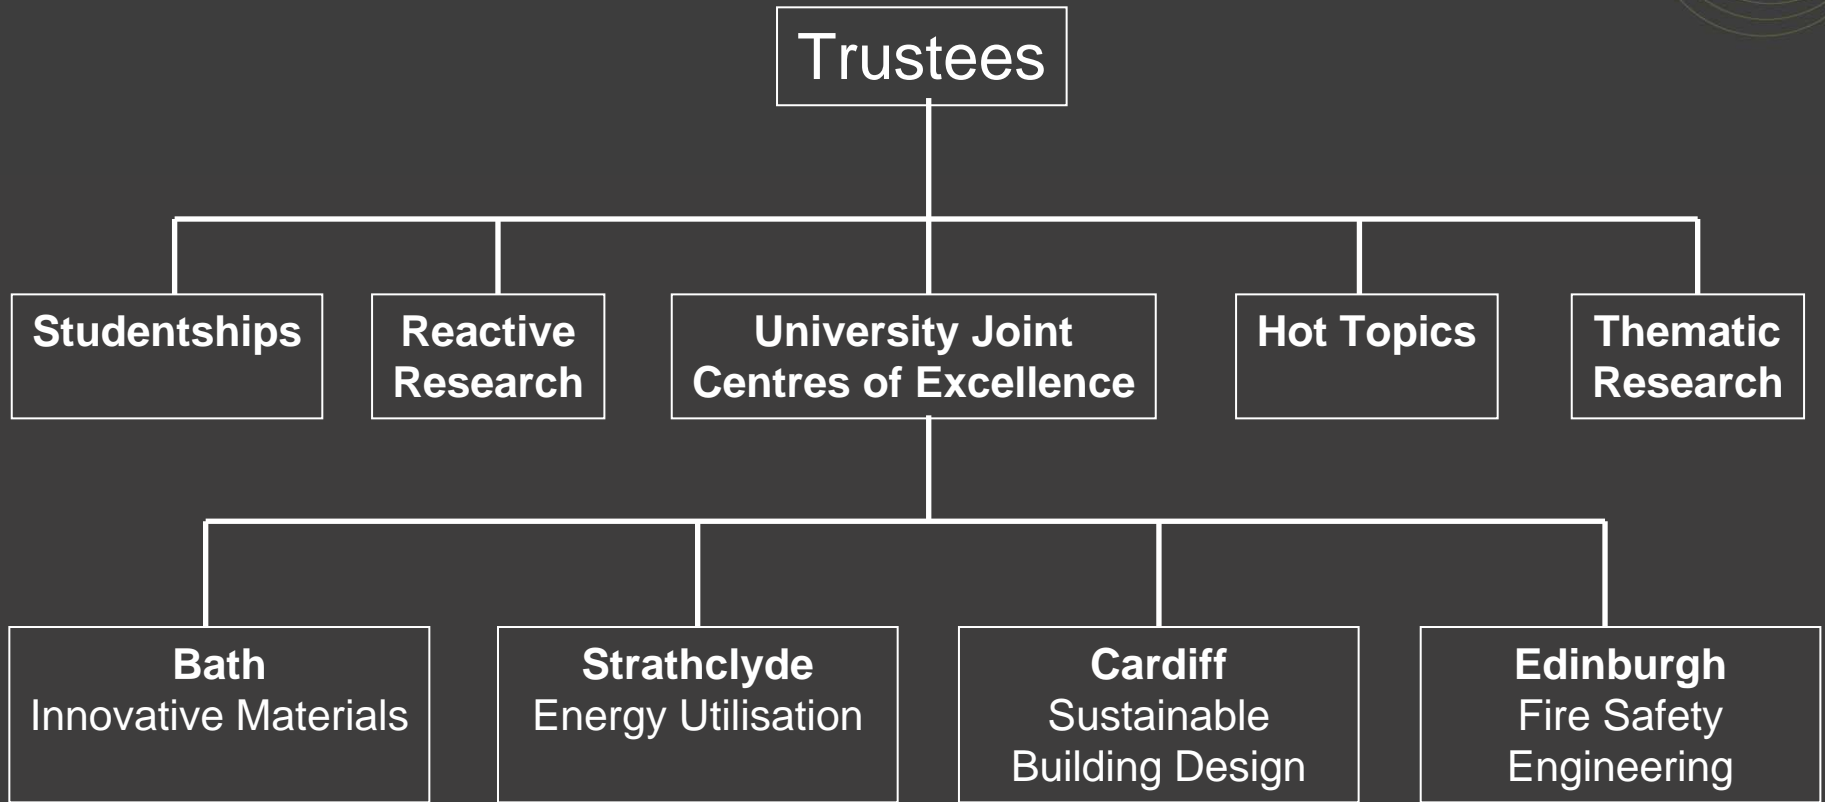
Trustees

Studentships

Reactive Research

University Joint Centres of Excellence

Hot Topics

Thematic Research

Bath
Innovative Materials

Strathclyde
Energy Utilisation

Cardiff
Sustainable Building Design

Edinburgh
Fire Safety Engineering